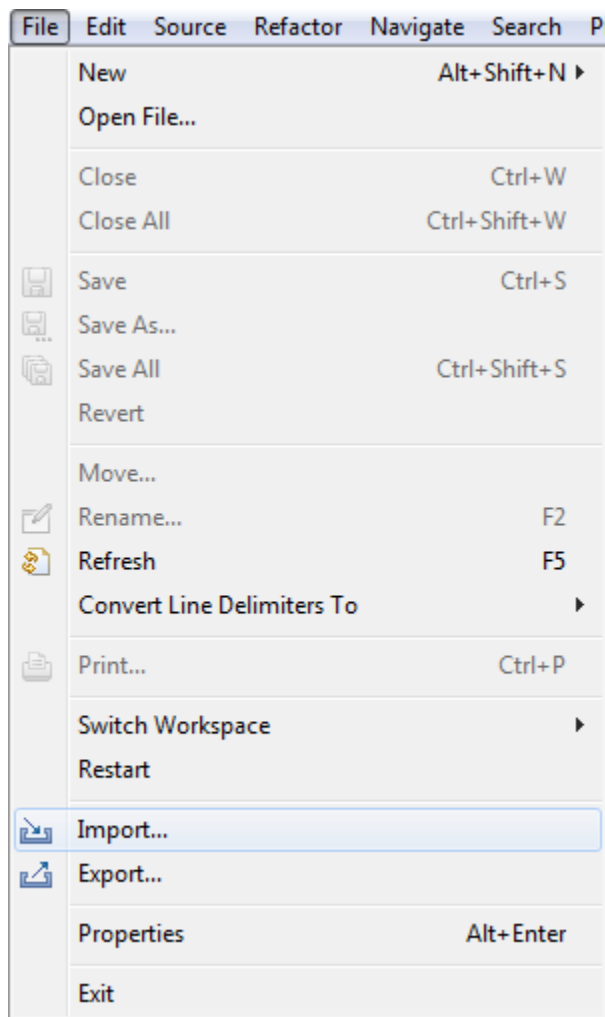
File Edit Source Refactor Navigate Search P

New Alt+Shift+N
Open File...

Close Ctrl+W
Close All Ctrl+Shift+W

Save Ctrl+S
Save As...
Save All Ctrl+Shift+S
Revert

Move...
Rename... F2
Refresh F5
Convert Line Delimiters To

Print... Ctrl+P

Switch Workspace
Restart

Import...
Export...

Properties Alt+Enter

Exit